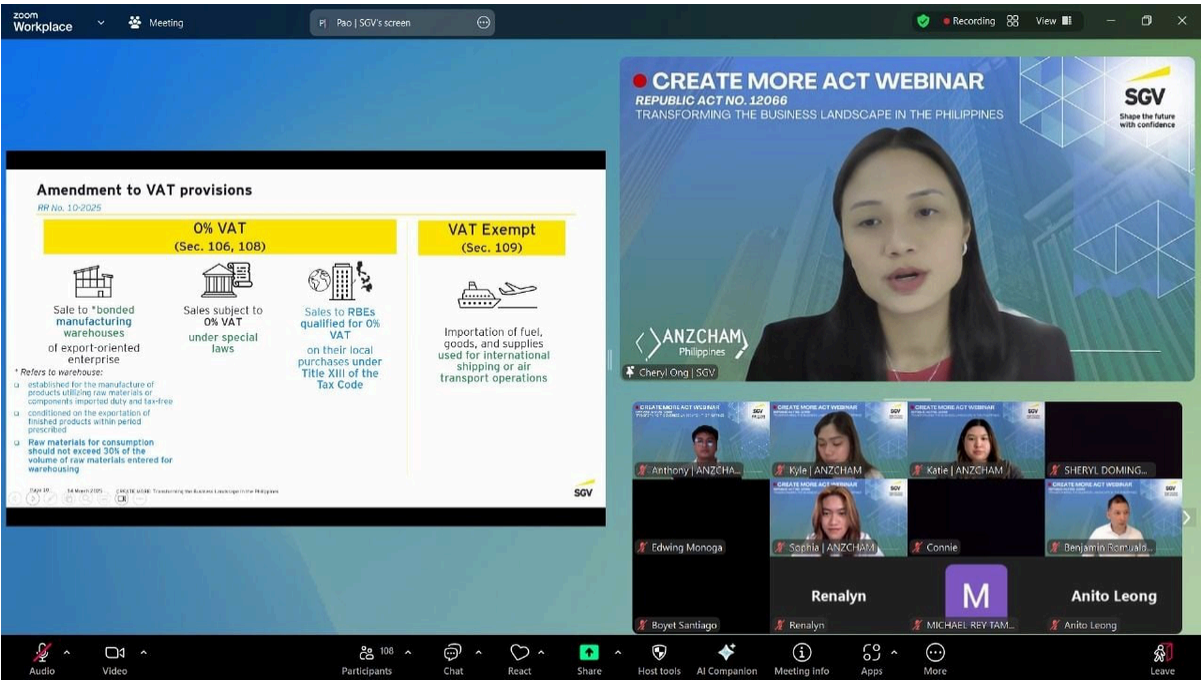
zoom Workplace Meeting Pao | SGV's screen Recording View

Amendment to VAT provisions

RR No. 10-2025

0% VAT
(Sec. 106, 108)

VAT Exempt
(Sec. 109)

Sale to *bonded manufacturing warehouses of export-oriented enterprise

Sales subject to 0% VAT under special laws

Sales to RBEs qualified for 0% VAT on their local purchases under Title XIII of the Tax Code

Importation of fuel, goods, and supplies used for international shipping or air transport operations

* Refers to warehouse:

established for the manufacture of products utilizing raw materials or components imported duty and tax-free

conditioned on the exportation of finished products within period prescribed

Raw materials for consumption should not exceed 30% of the volume of raw materials entered for warehousing

Page 10 14 March 2025 CREATE MORE: Transforming the Business Landscape in the Philippines

SGV

CREATE MORE ACT WEBINAR
REPUBLIC ACT NO. 12066
TRANSFORMING THE BUSINESS LANDSCAPE IN THE PHILIPPINES

SGV
Shape the future with confidence

ANZCHAM Philippines

Cheryl Ong | SGV

Anthony | ANZCHA...
Kyle | ANZCHAM
Katie | ANZCHAM
SHERYL DOMING...
Edwing Monoga
Sophia | ANZCHAM
Connie
Benjamin Romuald...
Boyet Santiago
Renalyn
Renalyn
M
MICHAEL REY TAM...
Anito Leong
Anito Leong

Audio Video 108 Participants Chat React Share Host tools AI Companion Meeting info Apps More Leave